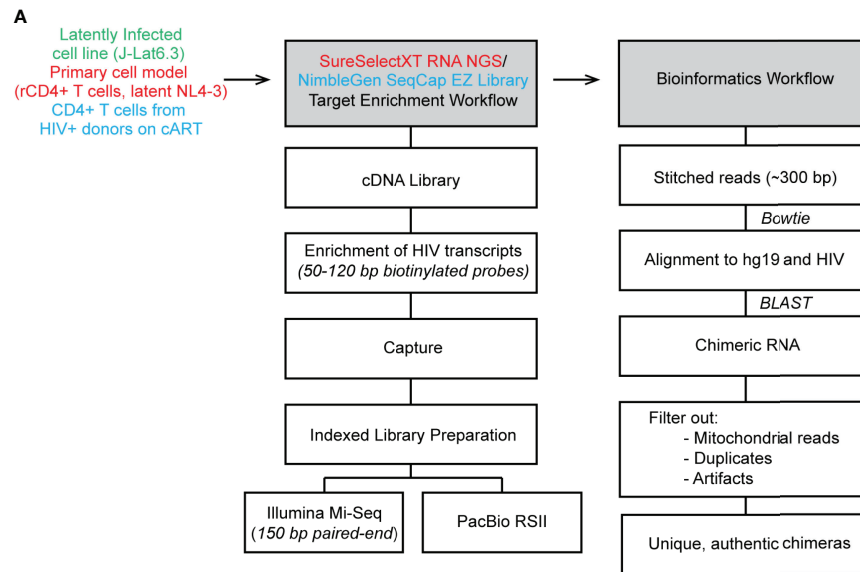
A

Latently Infected cell line (J-Lat6.3)
Primary cell model (rCD4+ T cells, latent NL4-3)
CD4+ T cells from HIV+ donors on cART

SureSelectXT RNA NGS/ NimbleGen SeqCap EZ Library Target Enrichment Workflow

cDNA Library

Enrichment of HIV transcripts (50-120 bp biotinylated probes)

Capture

Indexed Library Preparation

Illumina Mi-Seq (150 bp paired-end)

PacBio RSII

Bioinformatics Workflow

Stitched reads (~300 bp)

Bowtie

Alignment to hg19 and HIV

BLAST

Chimeric RNA

Filter out:
- Mitochondrial reads
- Duplicates
- Artifacts

Unique, authentic chimeras